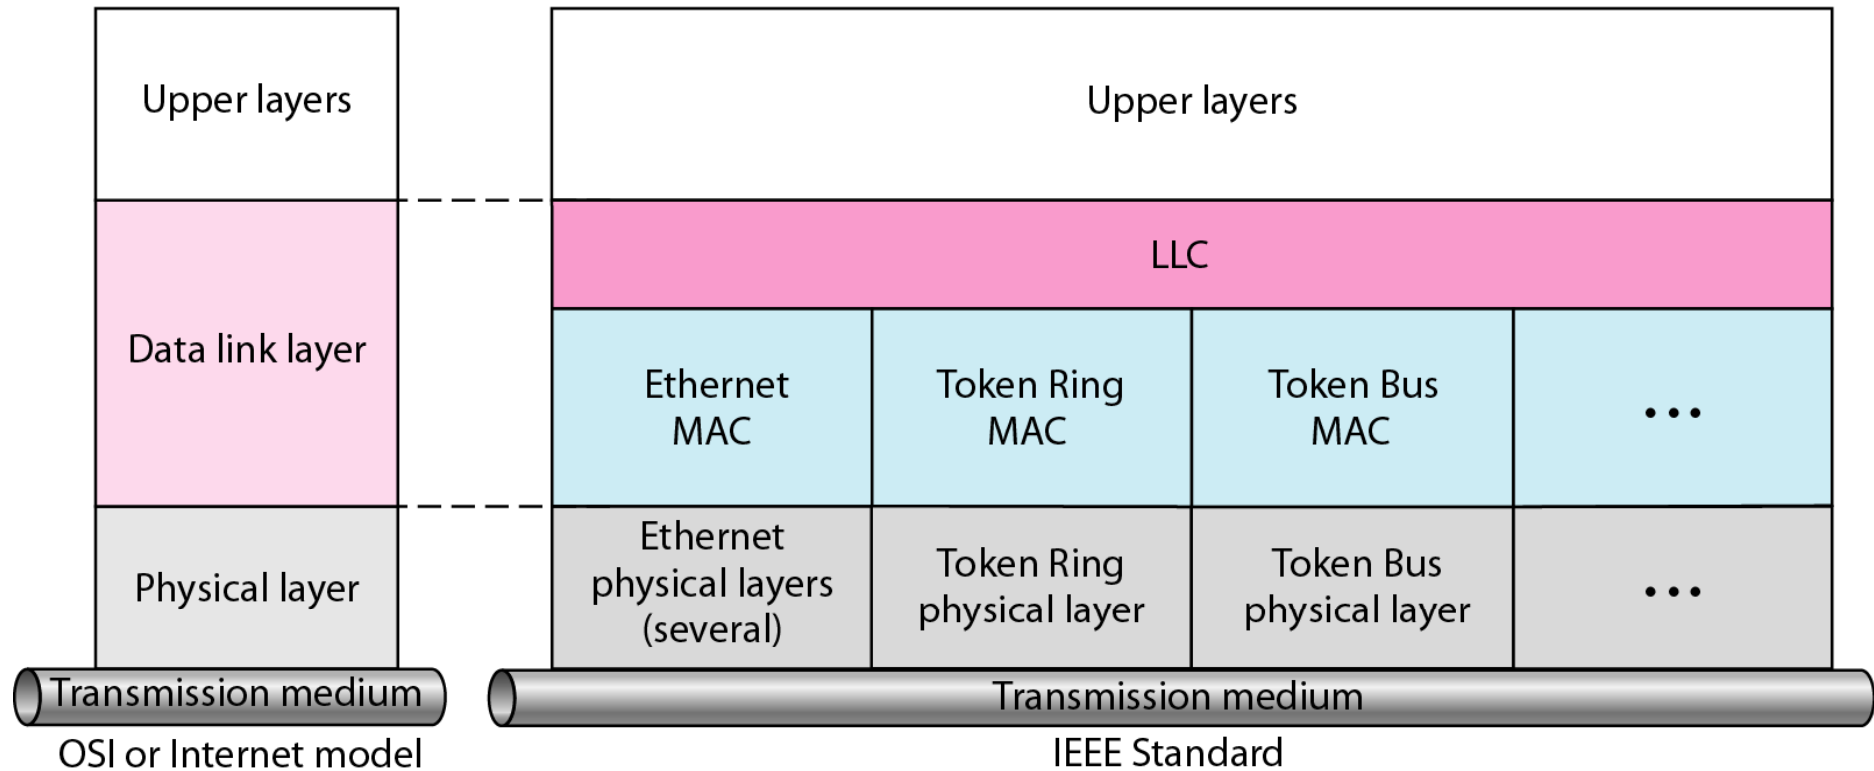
Upper layers

Data link layer

Physical layer

Transmission medium

OSI or Internet model

Upper layers

LLC

Ethernet MAC

Token Ring MAC

Token Bus MAC

• • •

Ethernet physical layers (several)

Token Ring physical layer

Token Bus physical layer

• • •

Transmission medium

IEEE Standard